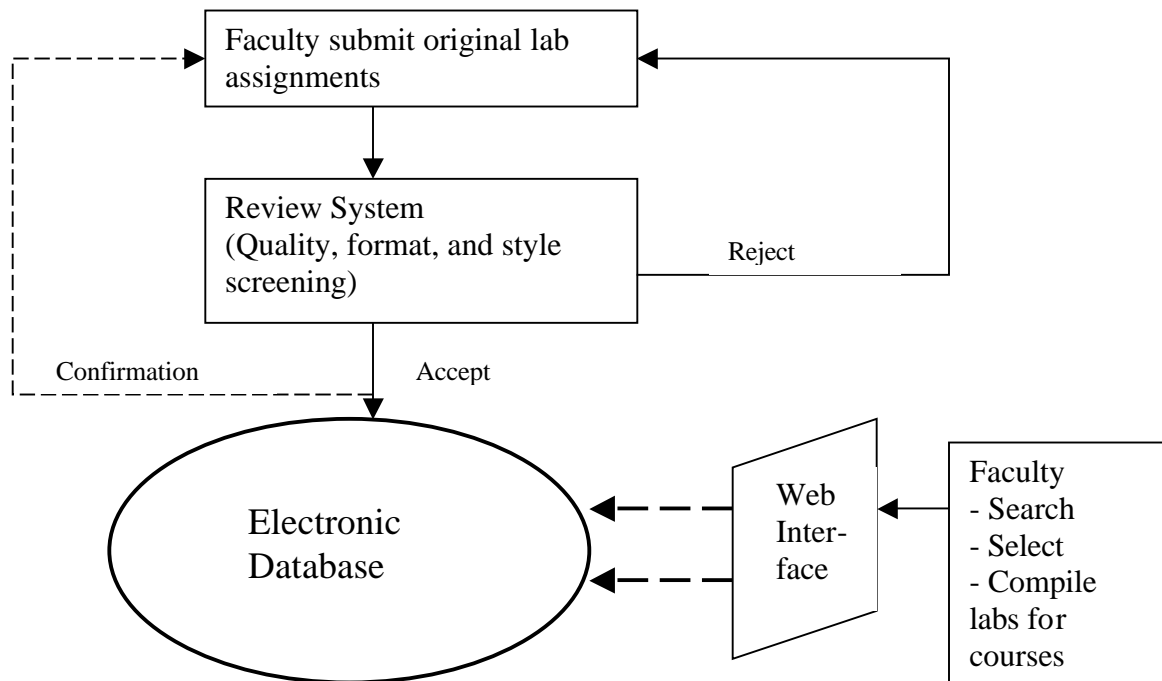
Faculty submit original lab assignments

Review System (Quality, format, and style screening)

Reject

Confirmation

Accept

Electronic Database

Web Inter-face

Faculty
- Search
- Select
- Compile labs for courses